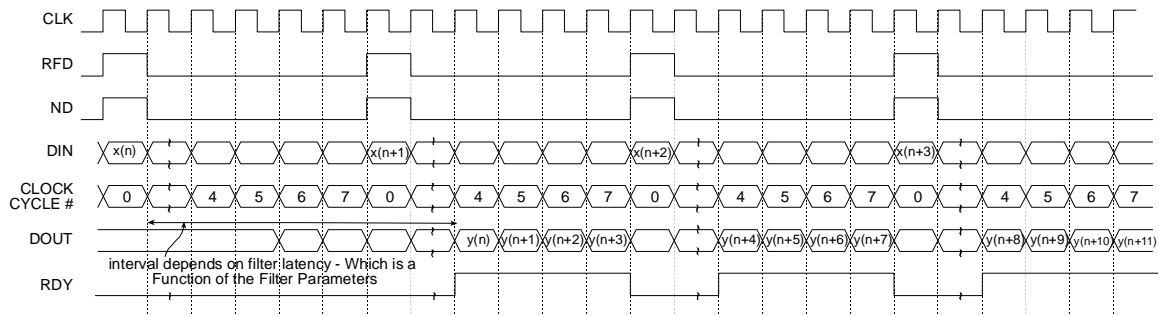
CLK

RFD

ND

DIN

CLOCK CYCLE #

DOUT

RDY

x(n)

x(n+1)

x(n+2)

x(n+3)

0

4

5

6

7

0

4

5

6

7

0

4

5

6

7

0

4

5

6

7

y(n)

y(n+1)

y(n+2)

y(n+3)

y(n+4)

y(n+5)

y(n+6)

y(n+7)

y(n+8)

y(n+9)

y(n+10)

y(n+11)

interval depends on filter latency - Which is a Function of the Filter Parameters